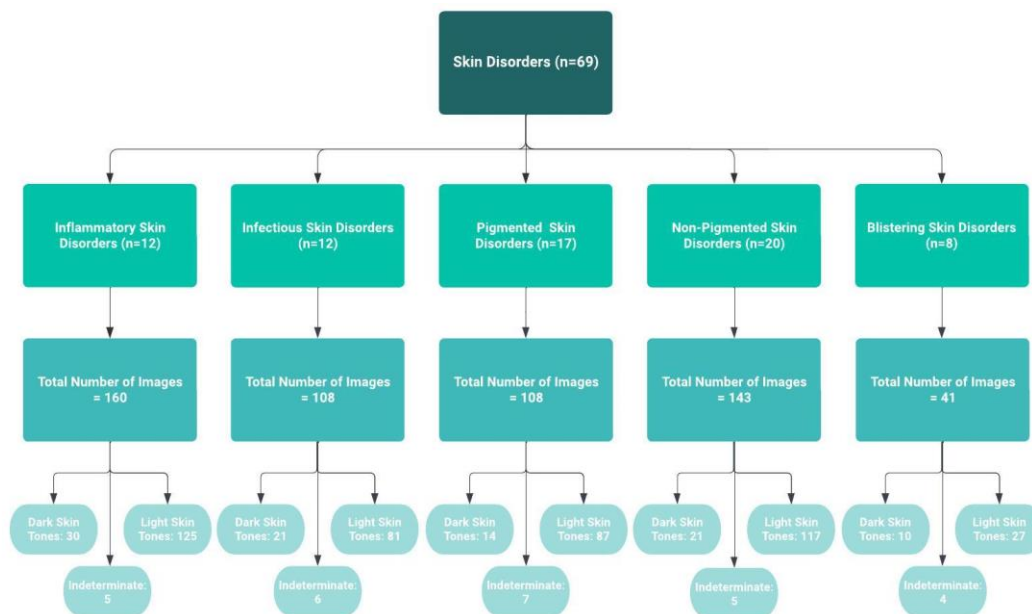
Skin Disorders (n=69)

Inflammatory Skin Disorders (n=12)

Total Number of Images = 160

Dark Skin Tones: 30

Indeterminate: 5

Light Skin Tones: 125

Infectious Skin Disorders (n=12)

Total Number of Images = 108

Dark Skin Tones: 21

Indeterminate: 6

Light Skin Tones: 81

Pigmented Skin Disorders (n=17)

Total Number of Images = 108

Dark Skin Tones: 14

Indeterminate: 7

Light Skin Tones: 87

Non-Pigmented Skin Disorders (n=20)

Total Number of Images = 143

Dark Skin Tones: 21

Indeterminate: 5

Light Skin Tones: 117

Blistering Skin Disorders (n=8)

Total Number of Images = 41

Dark Skin Tones: 10

Indeterminate: 4

Light Skin Tones: 27